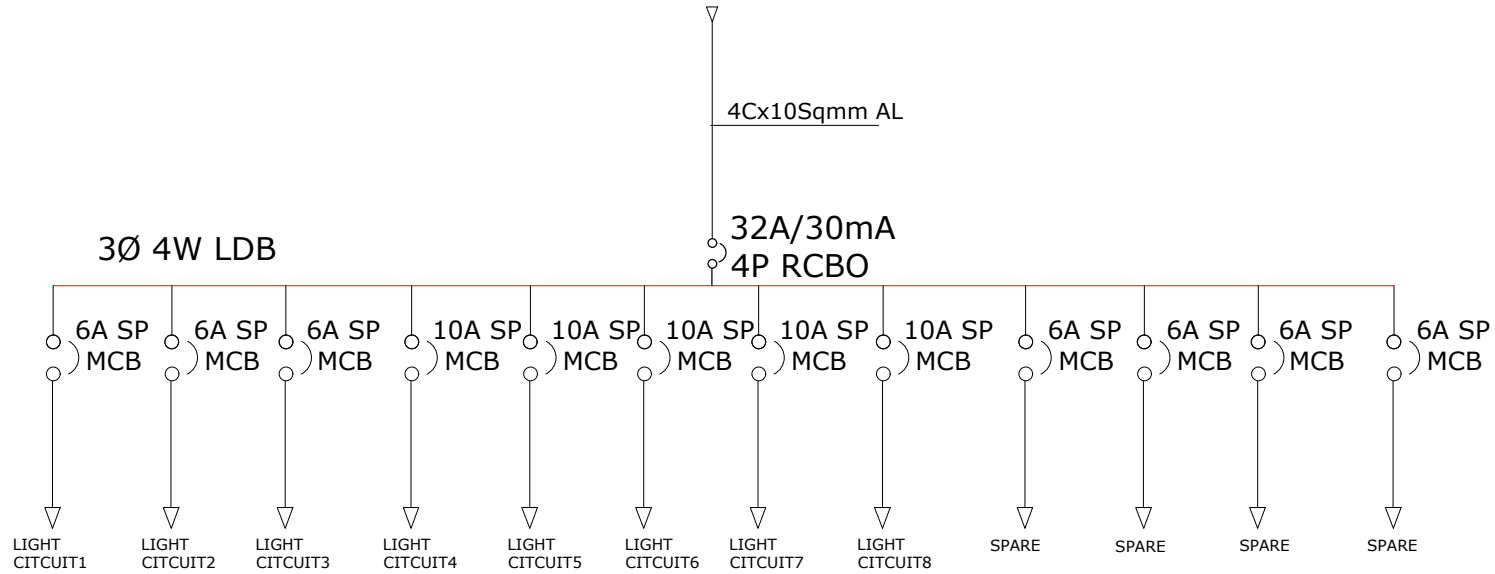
4Cx10Sqmm AL

32A/30mA
4P RCBO

3Ø 4W LDB

6A SP MCB
6A SP MCB
6A SP MCB
10A SP MCB
10A SP MCB
10A SP MCB
10A SP MCB
10A SP MCB
6A SP MCB
6A SP MCB
6A SP MCB
6A SP MCB

LIGHT CITCUIT1
LIGHT CITCUIT2
LIGHT CITCUIT3
LIGHT CITCUIT4
LIGHT CITCUIT5
LIGHT CITCUIT6
LIGHT CITCUIT7
LIGHT CITCUIT8
SPARE
SPARE
SPARE
SPARE